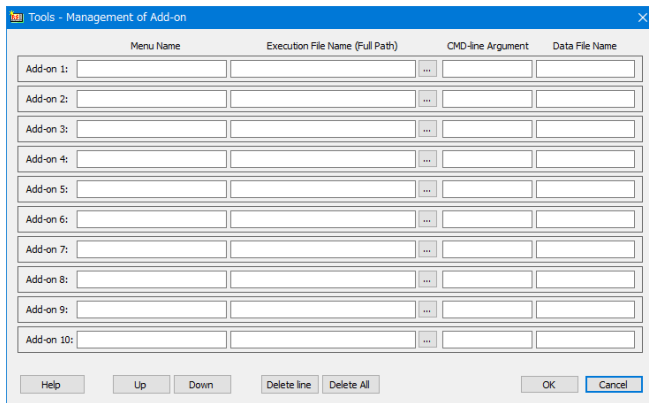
Tools - Management of Add-on

| | Menu Name | Execution File Name (Full Path) | | CMD-line Argument | Data File Name |
|---|---|---|---|---|---|
| Add-on 1: | | | ... | | |
| Add-on 2: | | | ... | | |
| Add-on 3: | | | ... | | |
| Add-on 4: | | | ... | | |
| Add-on 5: | | | ... | | |
| Add-on 6: | | | ... | | |
| Add-on 7: | | | ... | | |
| Add-on 8: | | | ... | | |
| Add-on 9: | | | ... | | |
| Add-on 10: | | | ... | | |

Help Up Down Delete line Delete All OK Cancel